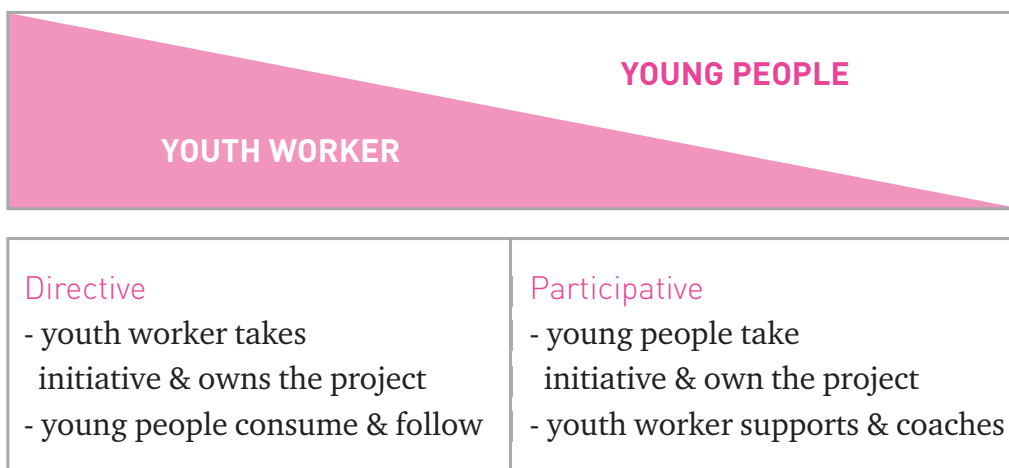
YOUNG PEOPLE

YOUTH WORKER

| Directive | Participative |
|---|---|
| - youth worker takes initiative & owns the project<br>- young people consume & follow | - young people take initiative & own the project<br>- youth worker supports & coaches |